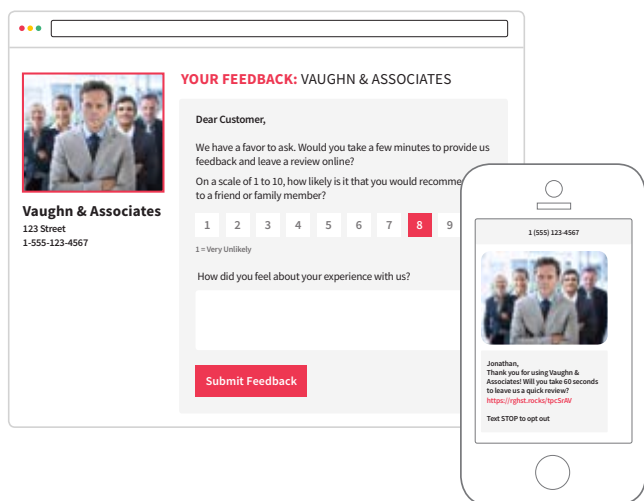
Vaughn & Associates
123 Street
1-555-123-4567

YOUR FEEDBACK: VAUGHN & ASSOCIATES

Dear Customer,

We have a favor to ask. Would you take a few minutes to provide us feedback and leave a review online?

On a scale of 1 to 10, how likely is it that you would recomme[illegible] to a friend or family member?

| 1 | 2 | 3 | 4 | 5 | 6 | 7 | 8 | 9 |
|---|---|---|---|---|---|---|---|---|

1 = Very Unlikely

How did you feel about your experience with us?

Submit Feedback

1 (555) 123-4567

Jonathan,
Thank you for using Vaughn & Associates! Will you take 60 seconds to leave us a quick review?
https://rghst.rocks/tpcSrAV

Text STOP to opt out